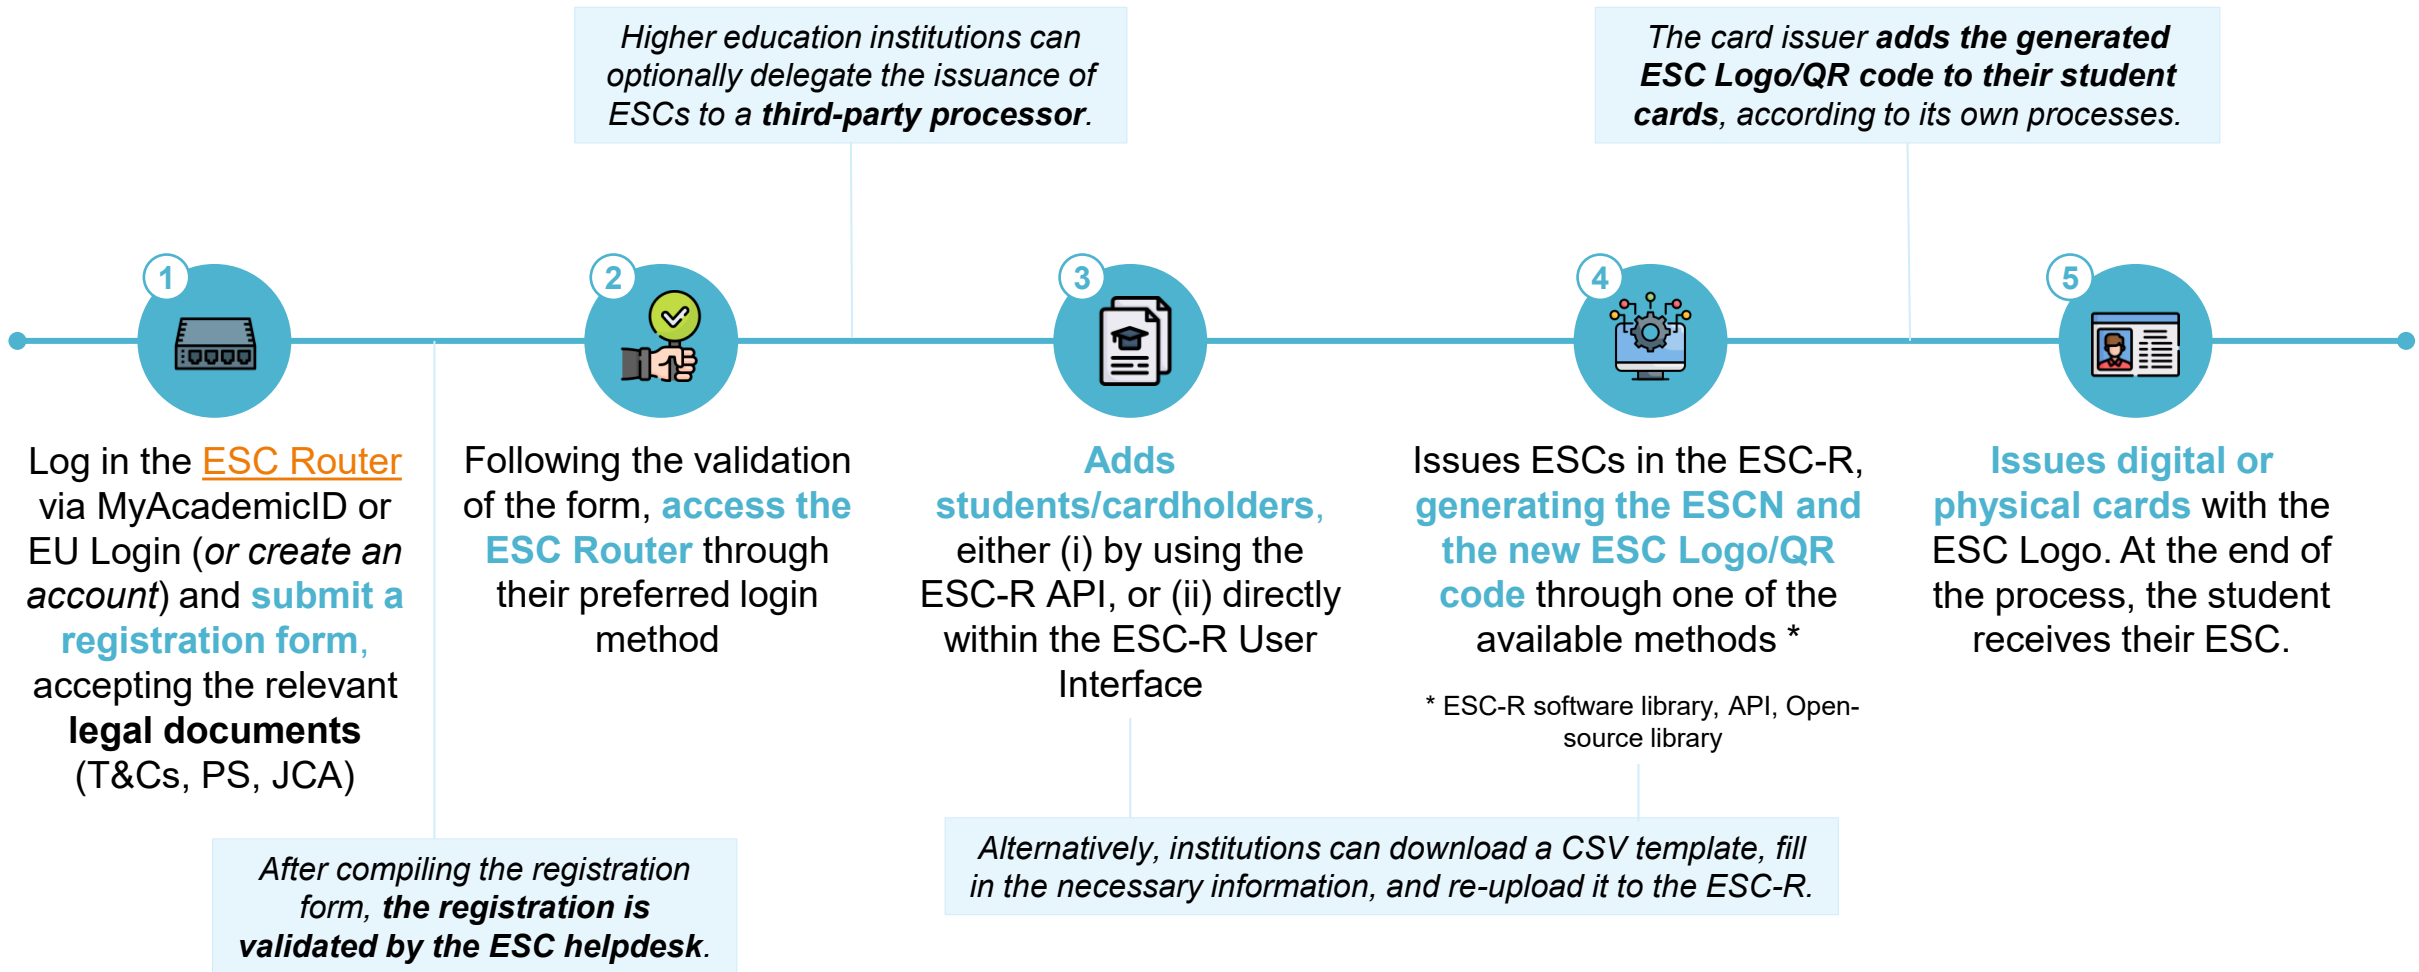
Higher education institutions can optionally delegate the issuance of ESCs to a **third-party processor**.

The card issuer **adds the generated ESC Logo/QR code to their student cards**, according to its own processes.

1

Log in the ESC Router via MyAcademicID or EU Login (or create an account) and submit a registration form, accepting the relevant **legal documents** (T&Cs, PS, JCA)

2

Following the validation of the form, access the ESC Router through their preferred login method

3

Adds students/cardholders, either (i) by using the ESC-R API, or (ii) directly within the ESC-R User Interface

4

Issues ESCs in the ESC-R, generating the ESCN and the new ESC Logo/QR code through one of the available methods *

* ESC-R software library, API, Open-source library

5

Issues digital or physical cards with the ESC Logo. At the end of the process, the student receives their ESC.

After compiling the registration form, **the registration is validated by the ESC helpdesk**.

Alternatively, institutions can download a CSV template, fill in the necessary information, and re-upload it to the ESC-R.